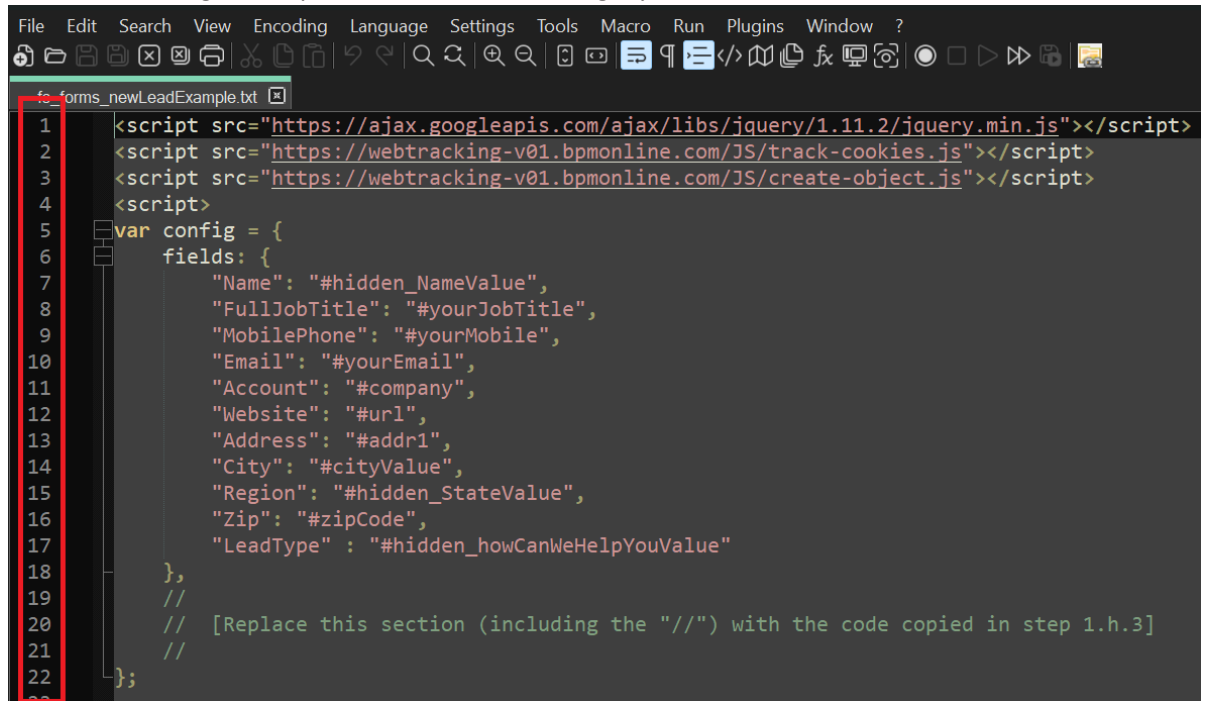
File Edit Search View Encoding Language Settings Tools Macro Run Plugins Window ?

fs_forms_newLeadExample.txt

1 <script src="https://ajax.googleapis.com/ajax/libs/jquery/1.11.2/jquery.min.js"></script>
2 <script src="https://webtracking-v01.bpmonline.com/JS/track-cookies.js"></script>
3 <script src="https://webtracking-v01.bpmonline.com/JS/create-object.js"></script>
4 <script>
5 var config = {
6 fields: {
7 "Name": "#hidden_NameValue",
8 "FullJobTitle": "#yourJobTitle",
9 "MobilePhone": "#yourMobile",
10 "Email": "#yourEmail",
11 "Account": "#company",
12 "Website": "#url",
13 "Address": "#addr1",
14 "City": "#cityValue",
15 "Region": "#hidden_StateValue",
16 "Zip": "#zipCode",
17 "LeadType" : "#hidden_howCanWeHelpYouValue"
18 },
19 //
20 // [Replace this section (including the "//") with the code copied in step 1.h.3]
21 //
22 };